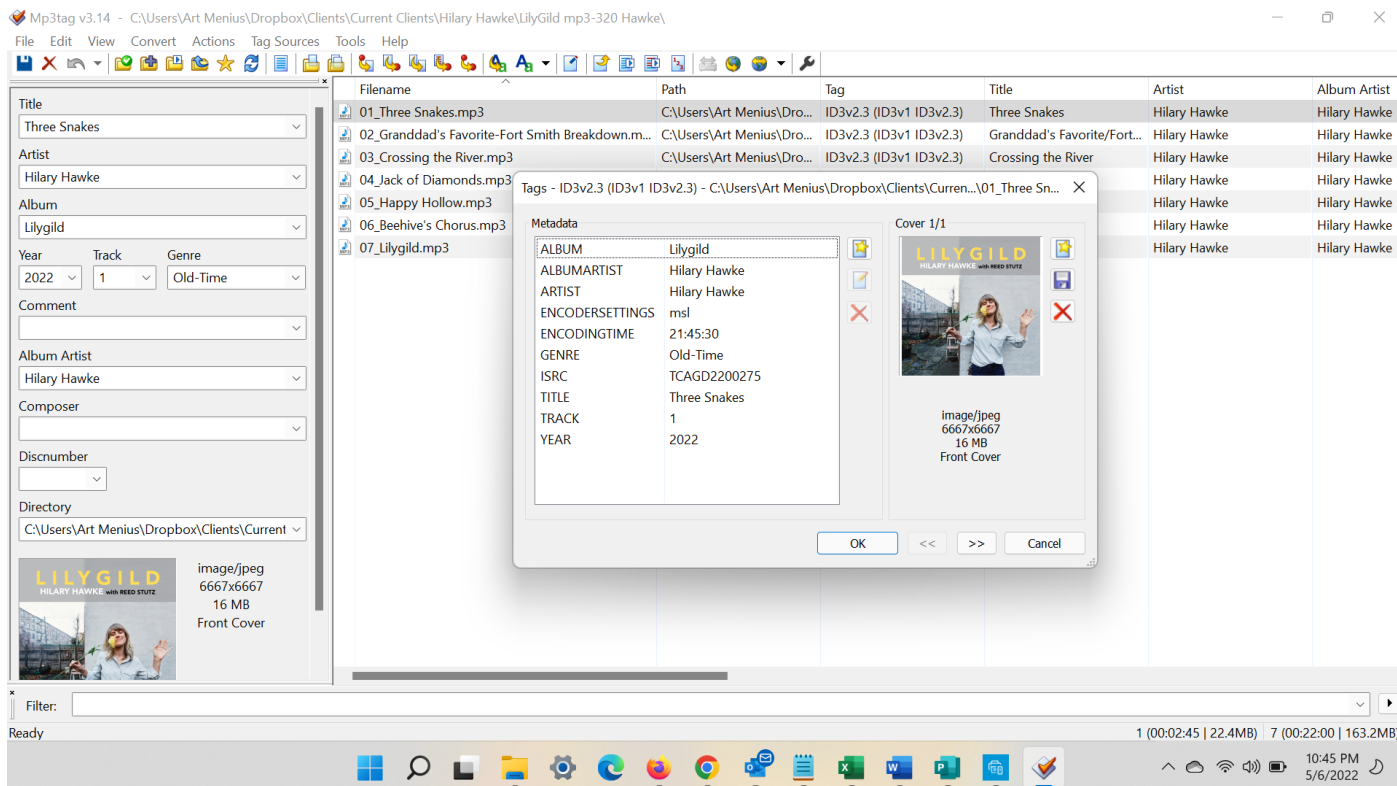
Mp3tag v3.14 - C:\Users\Art Menius\Dropbox\Clients\Current Clients\Hilary Hawke\LilyGild mp3-320 Hawke\

File Edit View Convert Actions Tag Sources Tools Help

Title
Three Snakes
Artist
Hilary Hawke
Album
Lilygild
Year
2022
Track
1
Genre
Old-Time
Comment

Album Artist
Hilary Hawke
Composer

Discnumber

Directory
C:\Users\Art Menius\Dropbox\Clients\Current

LILYGILD
HILARY HAWKE with REED STUTZ

image/jpeg
6667x6667
16 MB
Front Cover

| Filename | Path | Tag | Title | Artist | Album Artist |
|---|---|---|---|---|---|
| 01_Three Snakes.mp3 | C:\Users\Art Menius\Dro... | ID3v2.3 (ID3v1 ID3v2.3) | Three Snakes | Hilary Hawke | Hilary Hawke |
| 02_Granddad's Favorite-Fort Smith Breakdown.m... | C:\Users\Art Menius\Dro... | ID3v2.3 (ID3v1 ID3v2.3) | Granddad's Favorite/Fort... | Hilary Hawke | Hilary Hawke |
| 03_Crossing the River.mp3 | C:\Users\Art Menius\Dro... | ID3v2.3 (ID3v1 ID3v2.3) | Crossing the River | Hilary Hawke | Hilary Hawke |
| 04_Jack of Diamonds.mp3 | | | | Hilary Hawke | Hilary Hawke |
| 05_Happy Hollow.mp3 | | | | Hilary Hawke | Hilary Hawke |
| 06_Beehive's Chorus.mp3 | | | | Hilary Hawke | Hilary Hawke |
| 07_Lilygild.mp3 | | | | Hilary Hawke | Hilary Hawke |

Tags - ID3v2.3 (ID3v1 ID3v2.3) - C:\Users\Art Menius\Dropbox\Clients\Curren...\01_Three Sn...

Metadata

| | |
|---|---|
| ALBUM | Lilygild |
| ALBUMARTIST | Hilary Hawke |
| ARTIST | Hilary Hawke |
| ENCODERSETTINGS | msl |
| ENCODINGTIME | 21:45:30 |
| GENRE | Old-Time |
| ISRC | TCAGD2200275 |
| TITLE | Three Snakes |
| TRACK | 1 |
| YEAR | 2022 |

Cover 1/1

LILYGILD
HILARY HAWKE with REED STUTZ

image/jpeg
6667x6667
16 MB
Front Cover

OK << >> Cancel

Filter:

Ready
1 (00:02:45 | 22.4MB) 7 (00:22:00 | 163.2MB)

10:45 PM
5/6/2022